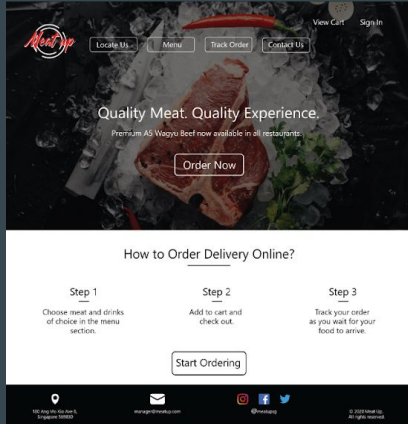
Meat up

View Cart Sign In

Locate Us Menu Track Order Contact Us

Quality Meat. Quality Experience.

Premium A5 Wagyu Beef now available in all restaurants.

Order Now

How to Order Delivery Online?

Step 1

Choose meat and drinks of choice in the menu section.

Step 2

Add to cart and check out.

Step 3

Track your order as you wait for your food to arrive.

Start Ordering

100 Ang Mo Kio Ave 5, Singapore 569830

manager@meatup.com

@meatupsg

© 2020 Meat Up. All rights reserved.